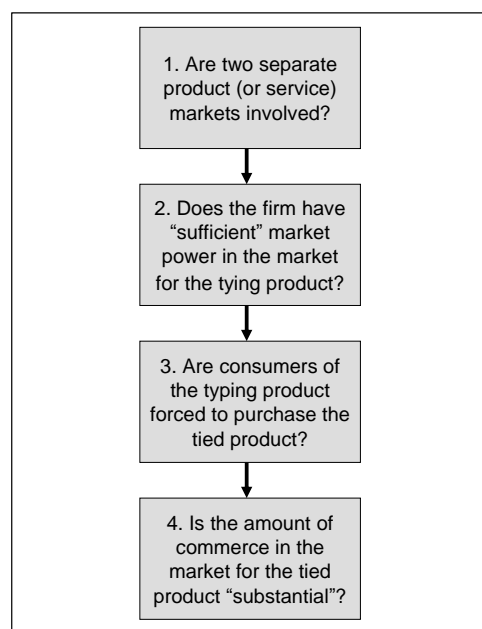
1. Are two separate product (or service) markets involved?

2. Does the firm have "sufficient" market power in the market for the tying product?

3. Are consumers of the typing product forced to purchase the tied product?

4. Is the amount of commerce in the market for the tied product "substantial"?